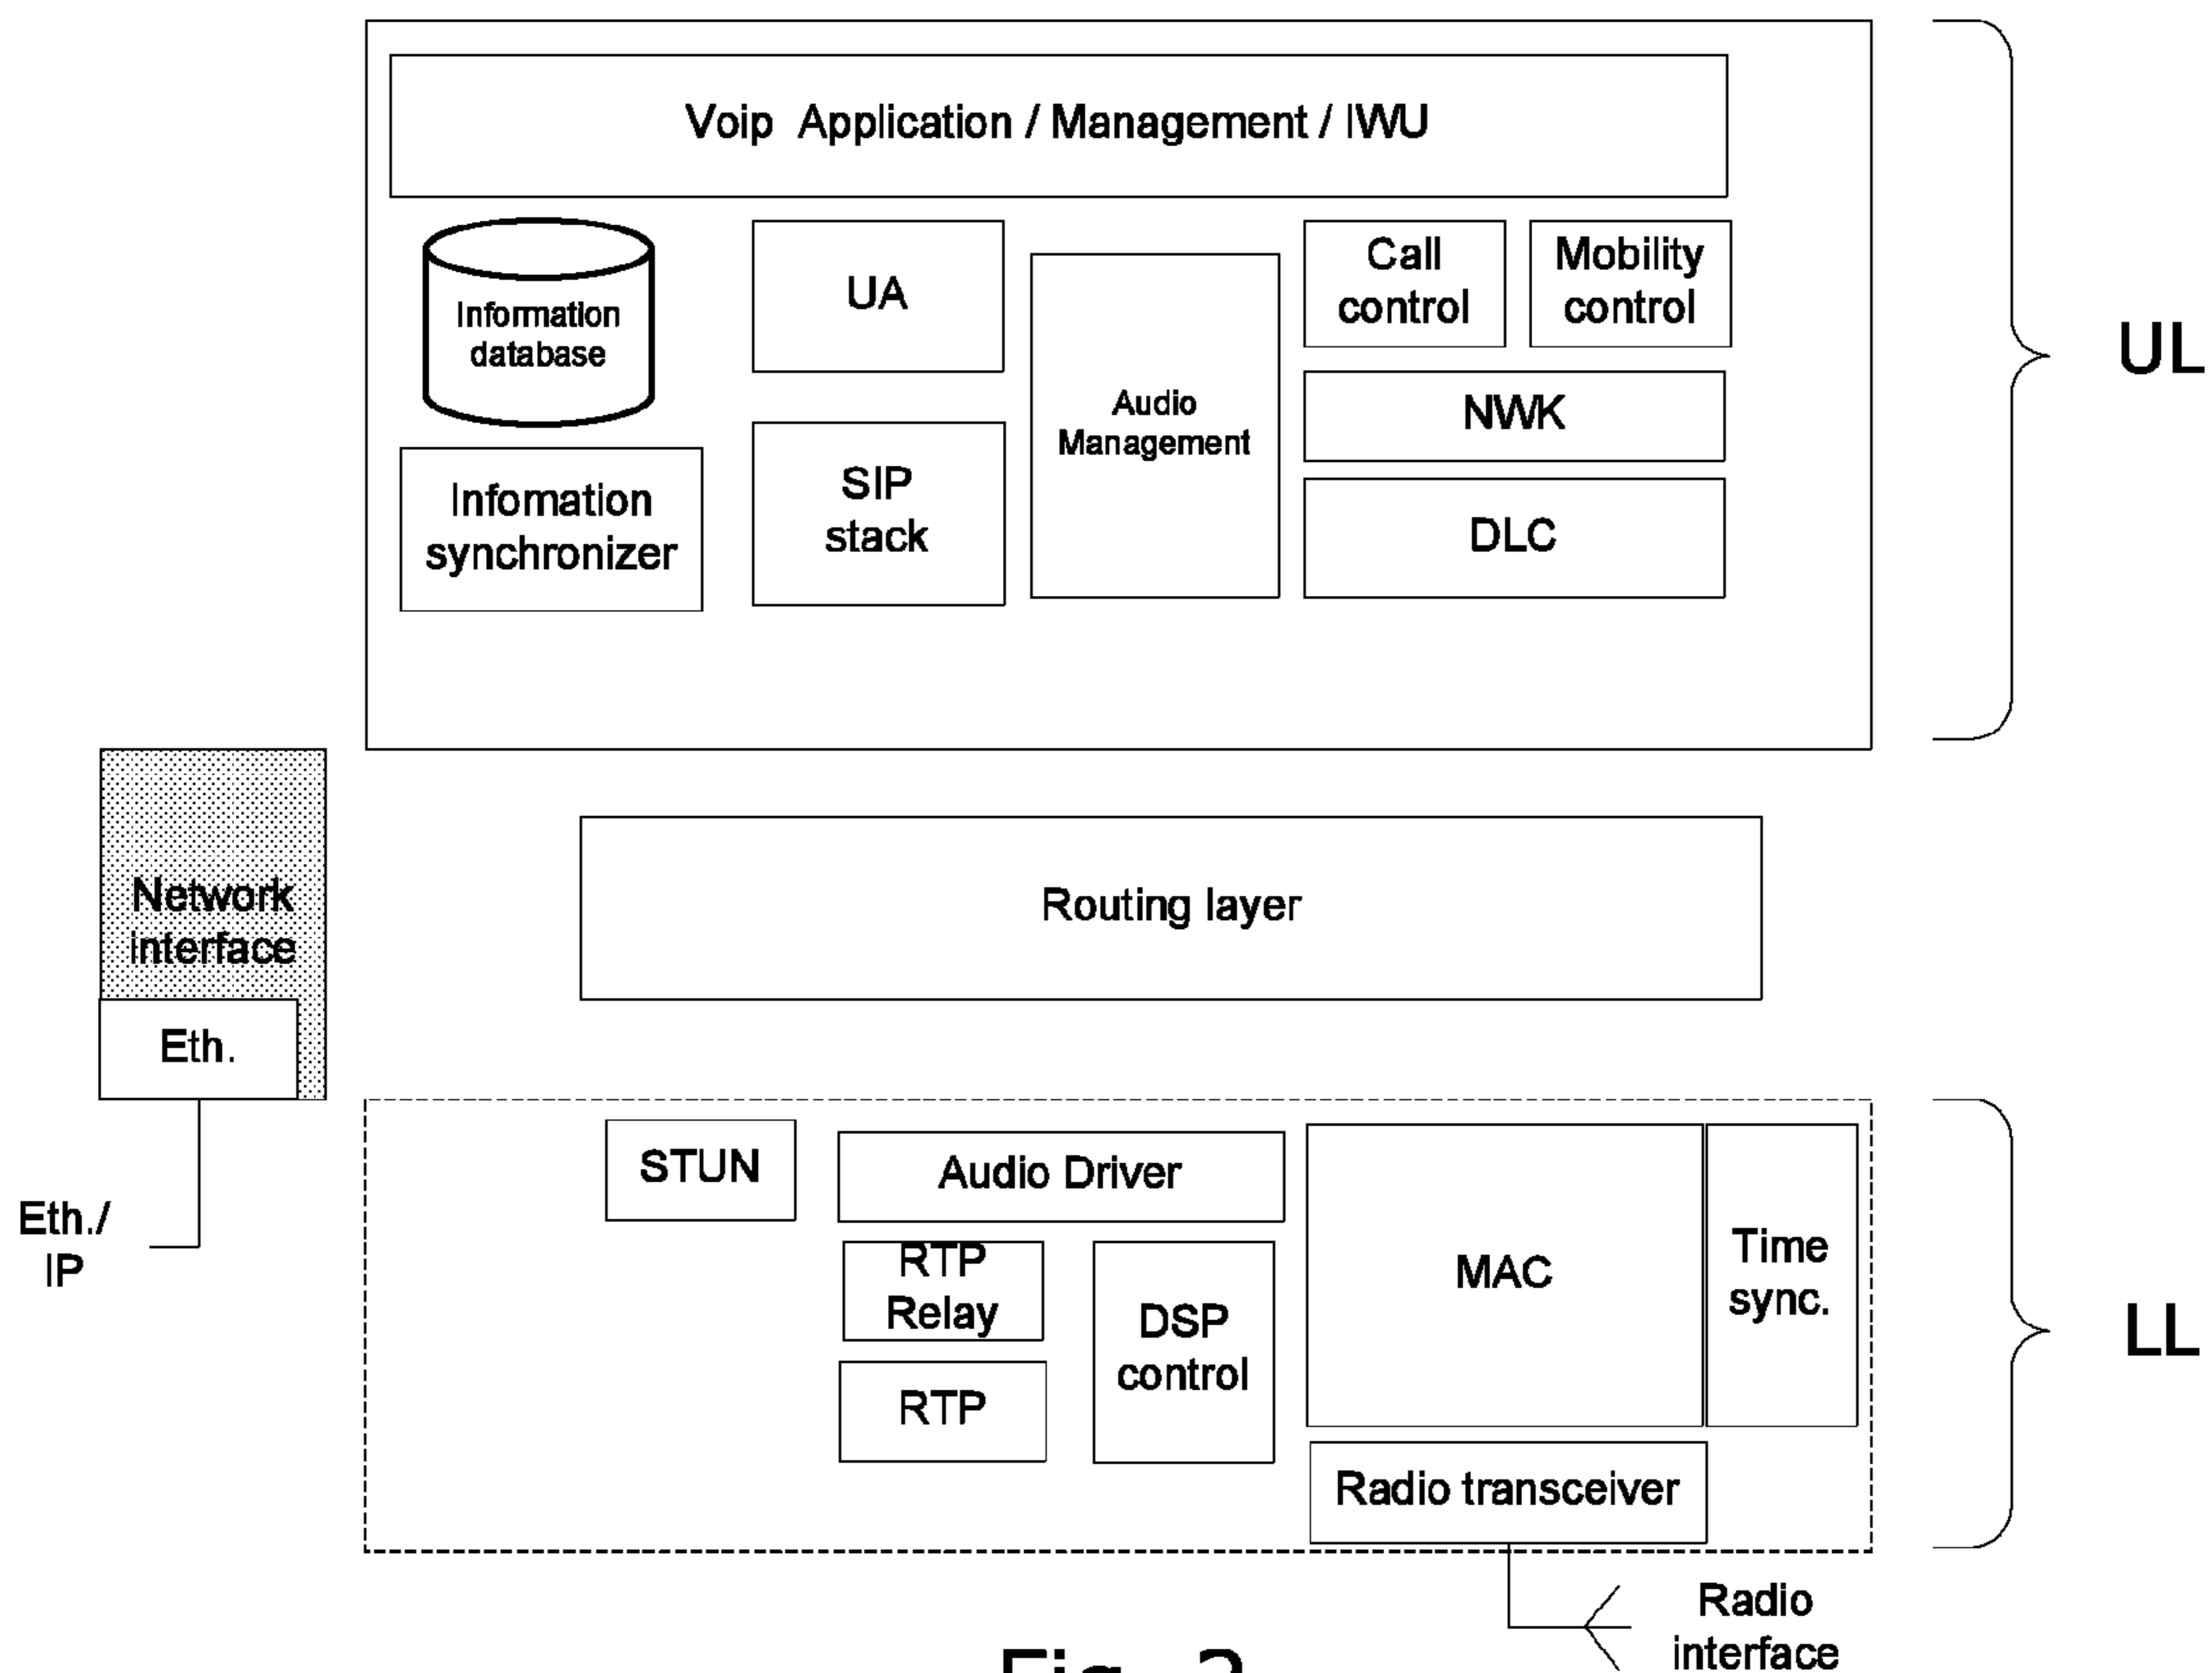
Voip Application / Management / IWU

Information database

UA

Audio Management

Call control

Mobility control

NWK

DLC

Infomation synchronizer

SIP stack

UL

Network interface

Eth.

Routing layer

STUN

Audio Driver

MAC

Time sync.

RTP Relay

DSP control

RTP

Radio transceiver

Eth./ IP

LL

Radio interface

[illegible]